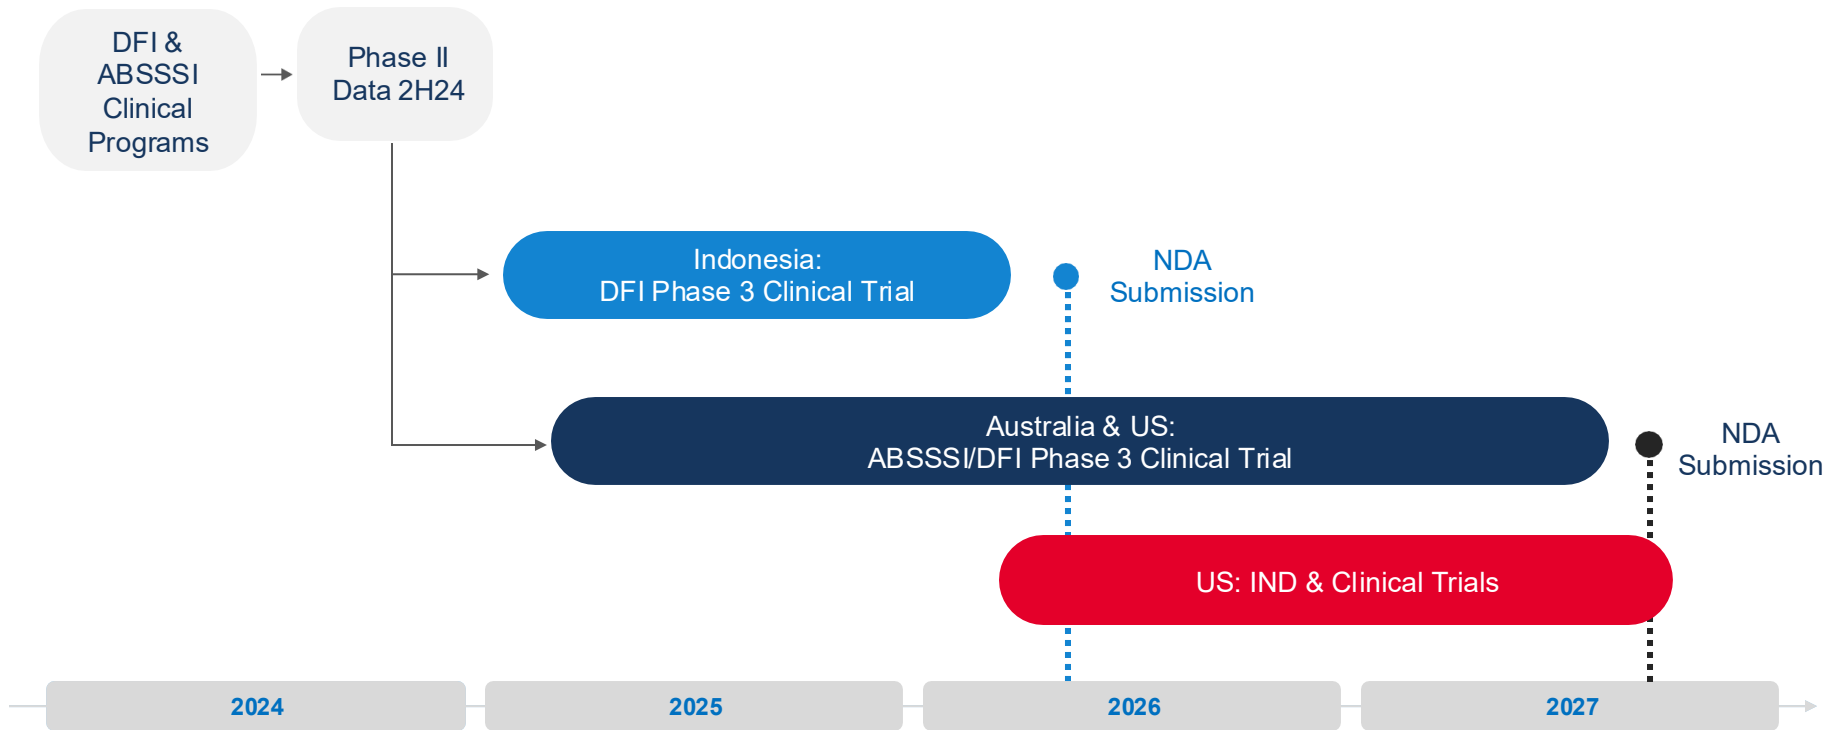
DFI & ABSSSI Clinical Programs

Phase II Data 2H24

Indonesia:
DFI Phase 3 Clinical Trial

NDA Submission

Australia & US:
ABSSSI/DFI Phase 3 Clinical Trial

NDA Submission

US: IND & Clinical Trials

2024

2025

2026

2027